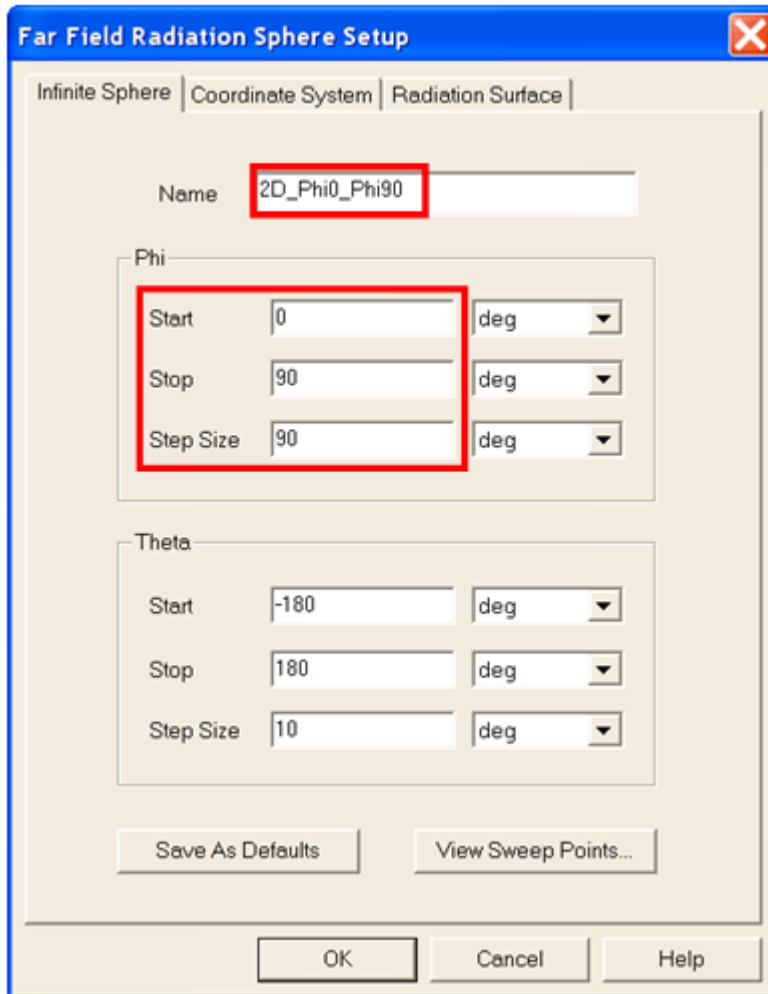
Far Field Radiation Sphere Setup

Infinite Sphere | Coordinate System | Radiation Surface

Name 2D_Phi0_Phi90

Phi

Start 0 deg

Stop 90 deg

Step Size 90 deg

Theta

Start -180 deg

Stop 180 deg

Step Size 10 deg

Save As Defaults

View Sweep Points...

OK

Cancel

Help